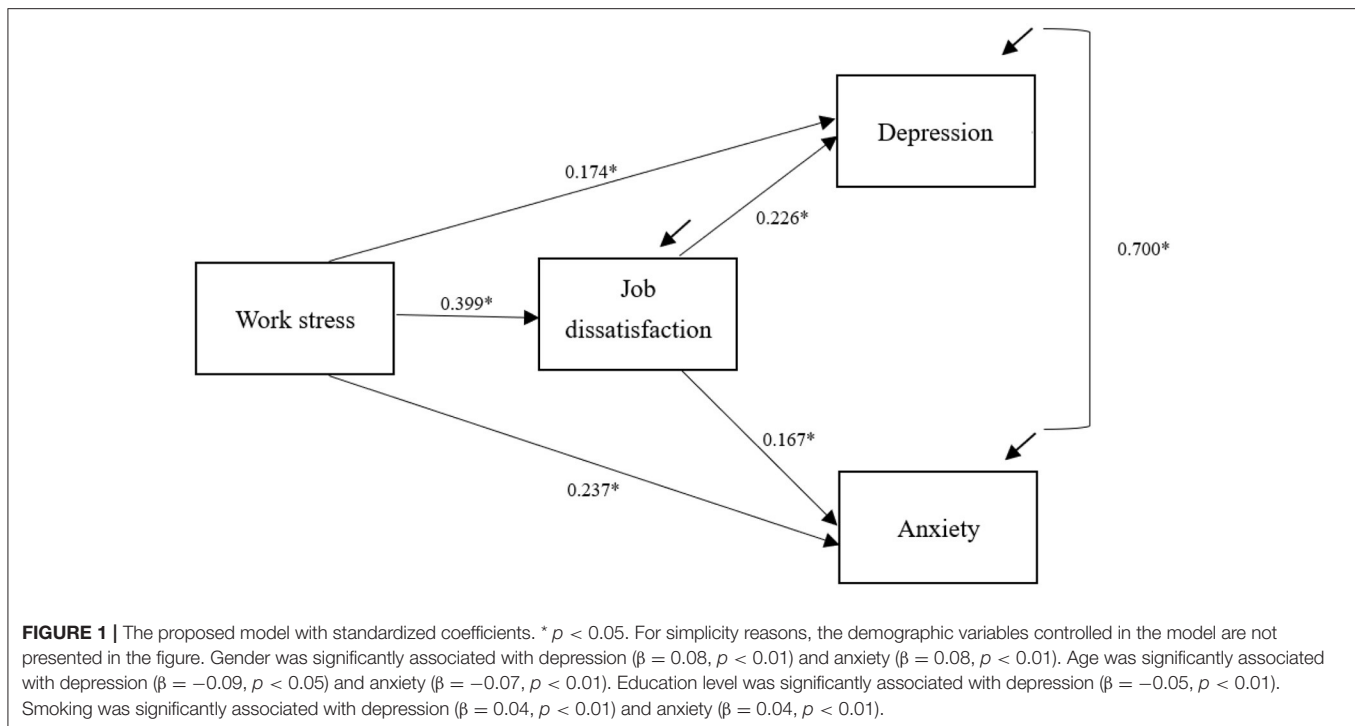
Depression

0.174*

0.226*

0.700*

Work stress

0.399*

Job dissatisfaction

0.167*

0.237*

Anxiety

**FIGURE 1 |** The proposed model with standardized coefficients. * $p < 0.05$. For simplicity reasons, the demographic variables controlled in the model are not presented in the figure. Gender was significantly associated with depression ($\beta = 0.08$, $p < 0.01$) and anxiety ($\beta = 0.08$, $p < 0.01$). Age was significantly associated with depression ($\beta = -0.09$, $p < 0.05$) and anxiety ($\beta = -0.07$, $p < 0.01$). Education level was significantly associated with depression ($\beta = -0.05$, $p < 0.01$). Smoking was significantly associated with depression ($\beta = 0.04$, $p < 0.01$) and anxiety ($\beta = 0.04$, $p < 0.01$).